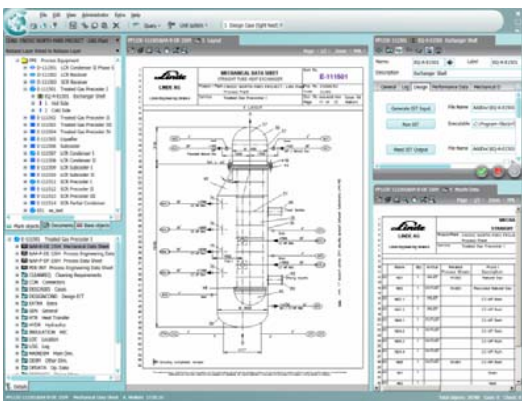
Linde
MECHANICAL DATA SHEET
E-111501
LINDE AG

Linde

Name
Label
Description Exchanger Shell
General
Usage
Performance Data
Mechanical D
Generate EXT Input
File Name
Run EXT
Executable
Read EXT Output
File Name

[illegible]